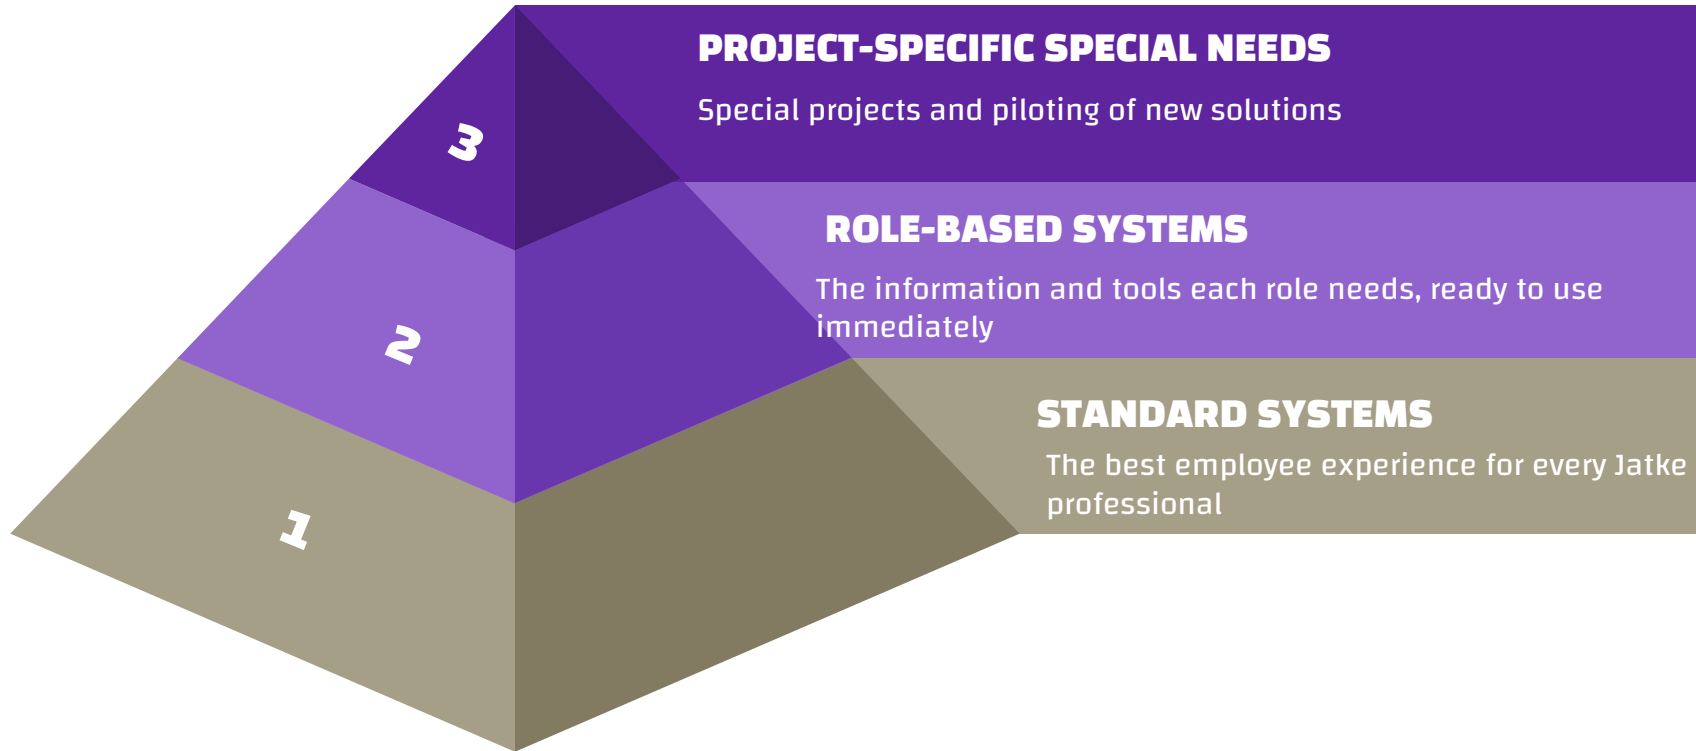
3

PROJECT-SPECIFIC SPECIAL NEEDS

Special projects and piloting of new solutions

2

ROLE-BASED SYSTEMS

The information and tools each role needs, ready to use immediately

1

STANDARD SYSTEMS

The best employee experience for every Jatke professional